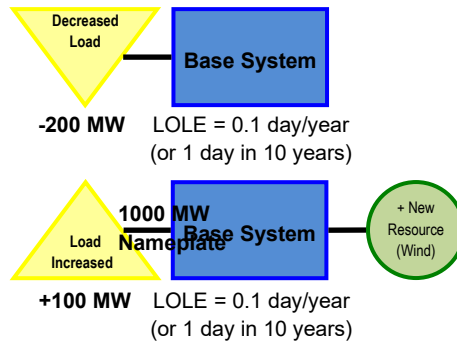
Decreased Load

Base System

-200 MW LOLE = 0.1 day/year (or 1 day in 10 years)

1000 MW Nameplate

Load Increased

Base System

+ New Resource (Wind)

+100 MW LOLE = 0.1 day/year (or 1 day in 10 years)